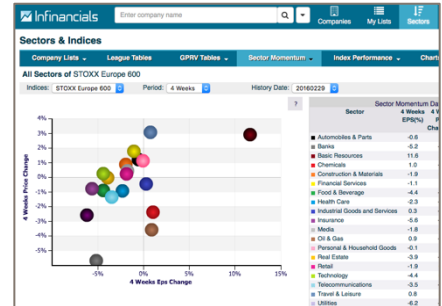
Infinancials

Enter company name

Companies My Lists Sectors

Sectors & Indices

Company Lists ▾ League Tables GPRV Tables ▾ Sector Momentum ▾ Index Performance ▾ Chart

All Sectors of STOXX Europe 600

Indices: STOXX Europe 600 Period: 4 Weeks History Date: 20160229

?

3%
2%
1%
0%
-1%
-2%
-3%
-4%
-5%

-5% 0% 5% 10% 15%

4 Weeks Price Change

4 Weeks Eps Change

Sector Momentum Da

| Sector | 4 Weeks EPS(%) |
|---|---|
| Automobiles & Parts | -0.6 |
| Banks | -5.2 |
| Basic Resources | 11.6 |
| Chemicals | 1.0 |
| Construction & Materials | -1.9 |
| Financial Services | -1.1 |
| Food & Beverage | -4.4 |
| Health Care | -2.3 |
| Industrial Goods and Services | 0.3 |
| Insurance | -5.6 |
| Media | -1.8 |
| Oil & Gas | 0.9 |
| Personal & Household Goods | -0.1 |
| Real Estate | -3.9 |
| Retail | -1.9 |
| Technology | -4.4 |
| Telecommunications | -3.8 |
| Travel & Leisure | 0.6 |
| Utilities | -6.2 |